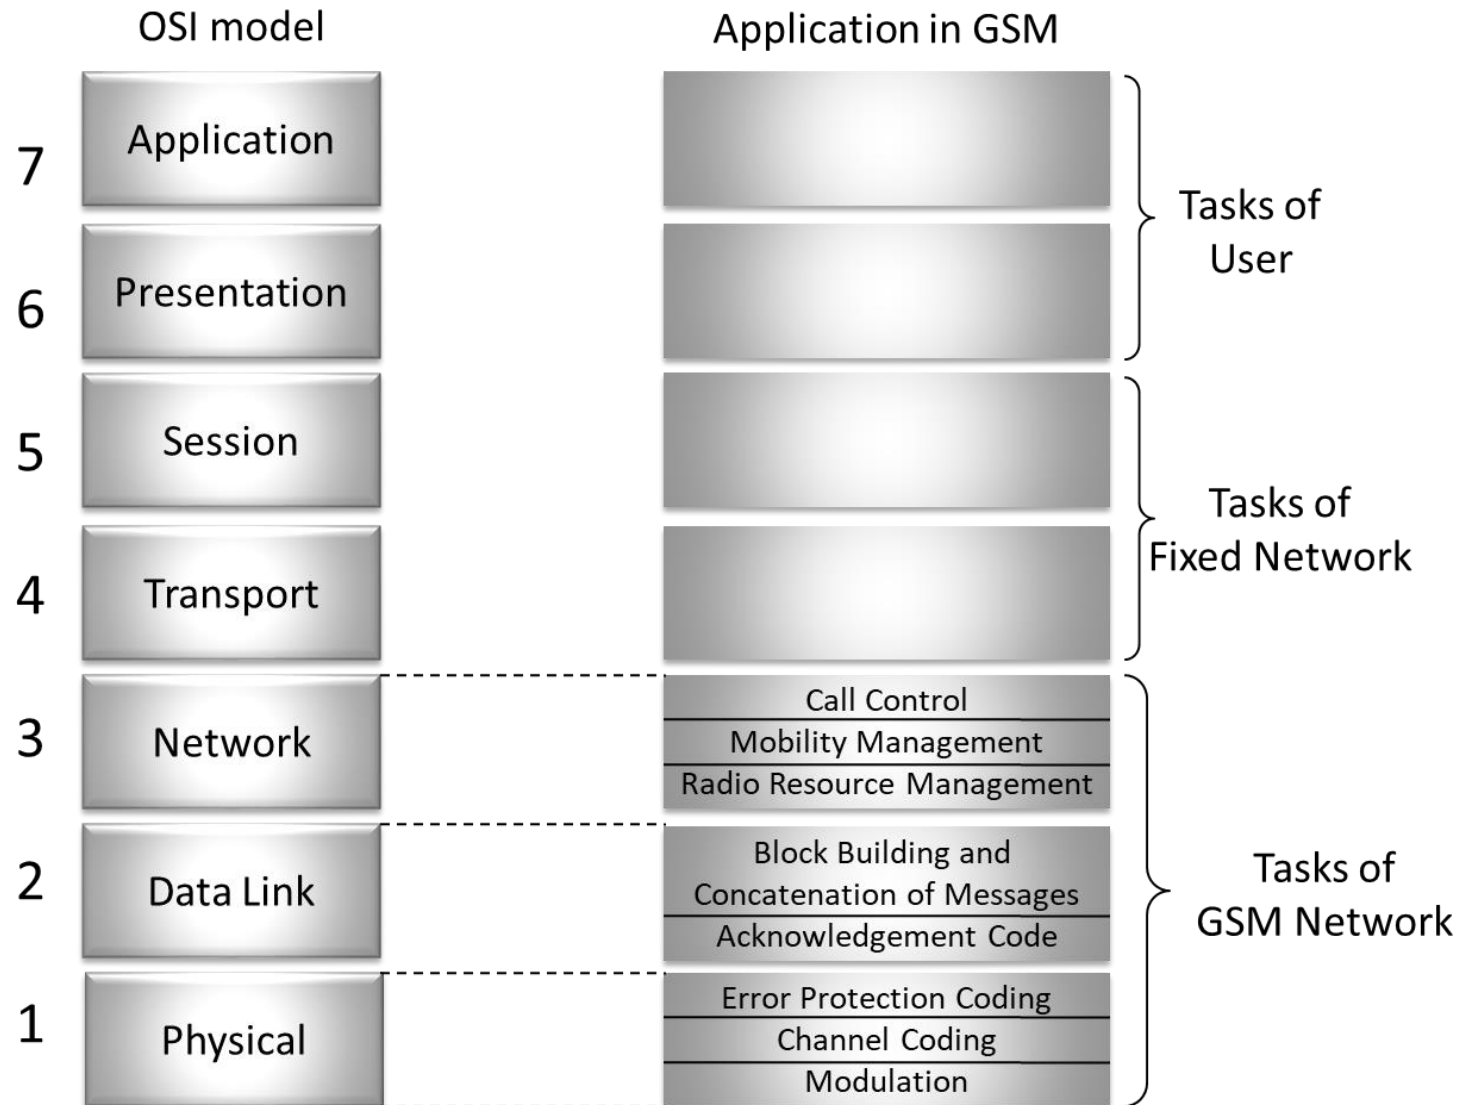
OSI model

Application in GSM

7 Application

6 Presentation

Tasks of User

5 Session

4 Transport

Tasks of Fixed Network

3 Network

Call Control
Mobility Management
Radio Resource Management

2 Data Link

Block Building and Concatenation of Messages
Acknowledgement Code

1 Physical

Error Protection Coding
Channel Coding
Modulation

Tasks of GSM Network